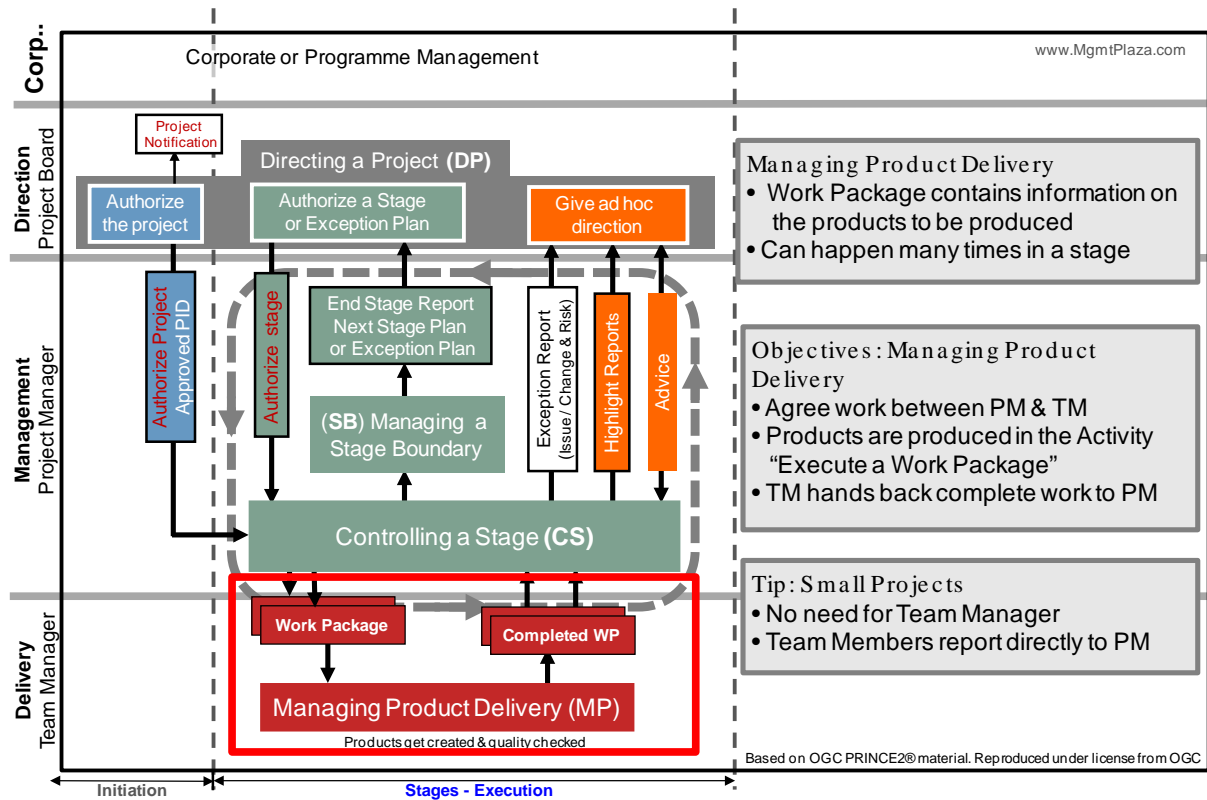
Corp.

Corporate or Programme Management

www.MgmtPlaza.com

Direction
Project Board

Project Notification

Directing a Project (DP)

Authorize the project

Authorize a Stage or Exception Plan

Give ad hoc direction

Managing Product Delivery
• Work Package contains information on the products to be produced
• Can happen many times in a stage

Management
Project Manager

Authorize Project
Approved PID

Authorize stage

End Stage Report
Next Stage Plan
or Exception Plan

Exception Report
(Issue / Change & Risk)

Highlight Reports

Advice

(SB) Managing a Stage Boundary

Objectives: Managing Product Delivery
• Agree work between PM & TM
• Products are produced in the Activity "Execute a Work Package"
• TM hands back complete work to PM

Controlling a Stage (CS)

Delivery
Team Manager

Work Package

Completed WP

Managing Product Delivery (MP)

Products get created & quality checked

Tip: Small Projects
• No need for Team Manager
• Team Members report directly to PM

Based on OGC PRINCE2® material. Reproduced under license from OGC

Initiation

Stages - Execution